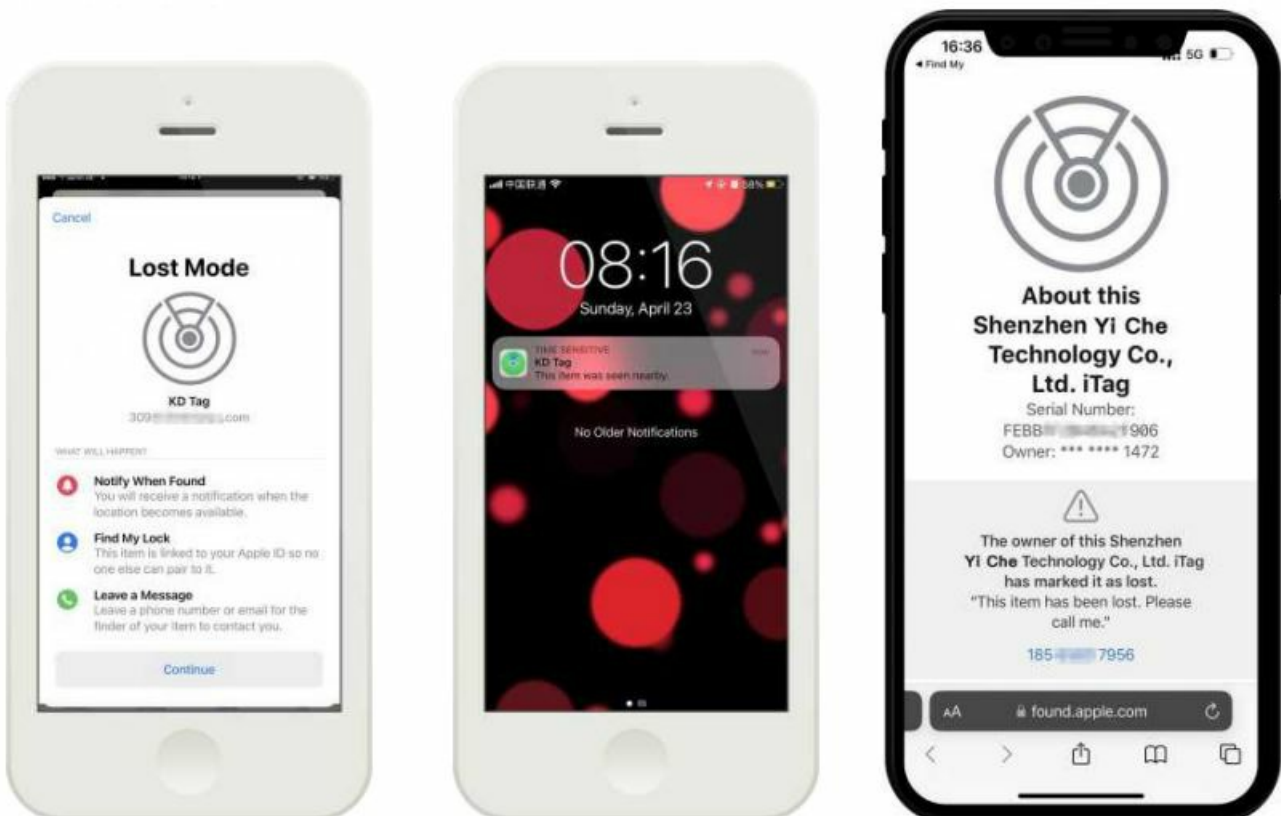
Cancel

Lost Mode

KD Tag
309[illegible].com

WHAT WILL HAPPEN

Notify When Found
You will receive a notification when the location becomes available.

Find My Lock
This item is linked to your Apple ID so no one else can pair to it.

Leave a Message
Leave a phone number or email for the finder of your item to contact you.

Continue

中国联通 58%

08:16
Sunday, April 23

TIME SENSITIVE
KD Tag
This item was seen nearby.

No Older Notifications

16:36
◂ Find My
5G

About this Shenzhen Yi Che Technology Co., Ltd. iTag
Serial Number:
FEBB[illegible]906
Owner: *** **** 1472

The owner of this Shenzhen Yi Che Technology Co., Ltd. iTag has marked it as lost.
"This item has been lost. Please call me."

185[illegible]7956

AA found.apple.com